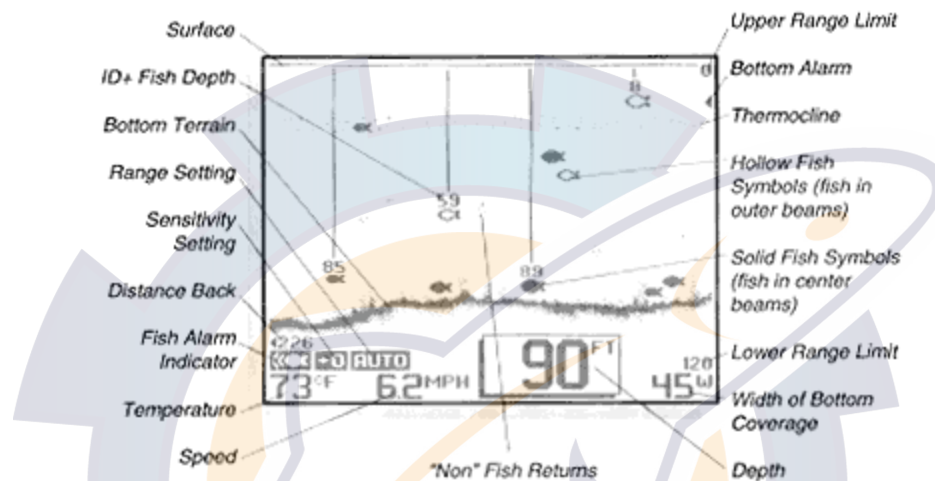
Surface

ID+ Fish Depth

Bottom Terrain

Range Setting

Sensitivity Setting

Distance Back

Fish Alarm Indicator

Temperature

Speed

Upper Range Limit

Bottom Alarm

Thermocline

Hollow Fish Symbols (fish in outer beams)

Solid Fish Symbols (fish in center beams)

Lower Range Limit

Width of Bottom Coverage

Depth

"Non" Fish Returns

0

8

59

85

89

226

AUTO

120

73°F

6.2 MPH

90 FT

45W